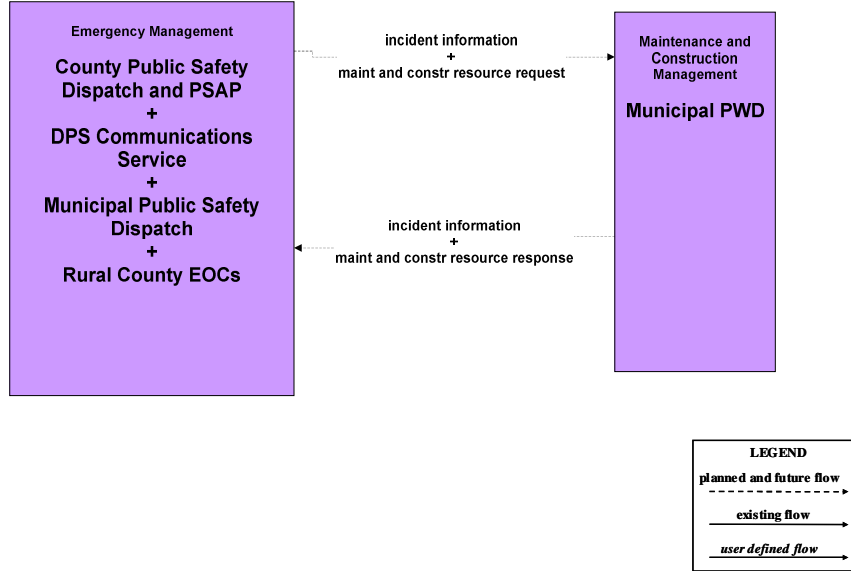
Emergency Management

County Public Safety Dispatch and PSAP
+
DPS Communications Service
+
Municipal Public Safety Dispatch
+
Rural County EOCs

incident information
+
maint and constr resource request

Maintenance and Construction Management

Municipal PWD

incident information
+
maint and constr resource response

LEGEND
planned and future flow
existing flow
user defined flow